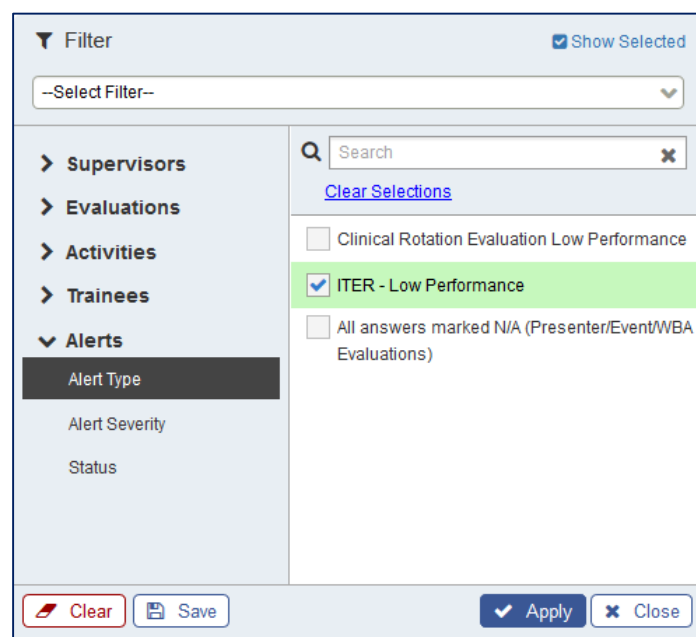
Filter

Show Selected

--Select Filter--

Supervisors

Evaluations

Activities

Trainees

Alerts

Alert Type

Alert Severity

Status

Search

Clear Selections

Clinical Rotation Evaluation Low Performance

ITER - Low Performance

All answers marked N/A (Presenter/Event/WBA Evaluations)

Clear

Save

Apply

Close